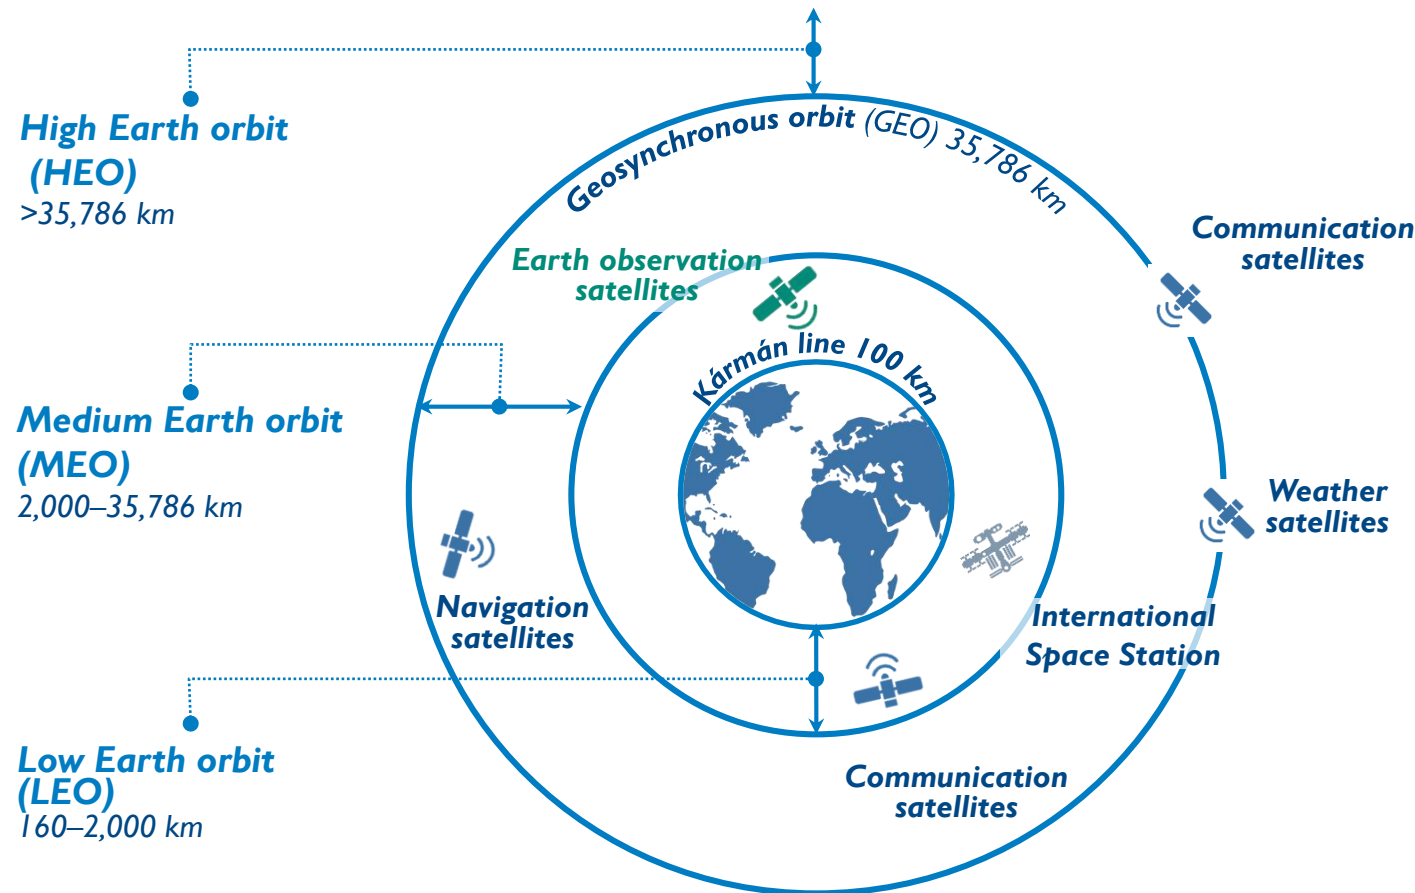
High Earth orbit
(HEO)
>35,786 km

Geosynchronous orbit (GEO) 35,786 km

Communication satellites

Earth observation satellites

Kármán line 100 km

Medium Earth orbit
(MEO)
2,000–35,786 km

Weather satellites

Navigation satellites

International Space Station

Low Earth orbit
(LEO)
160–2,000 km

Communication satellites